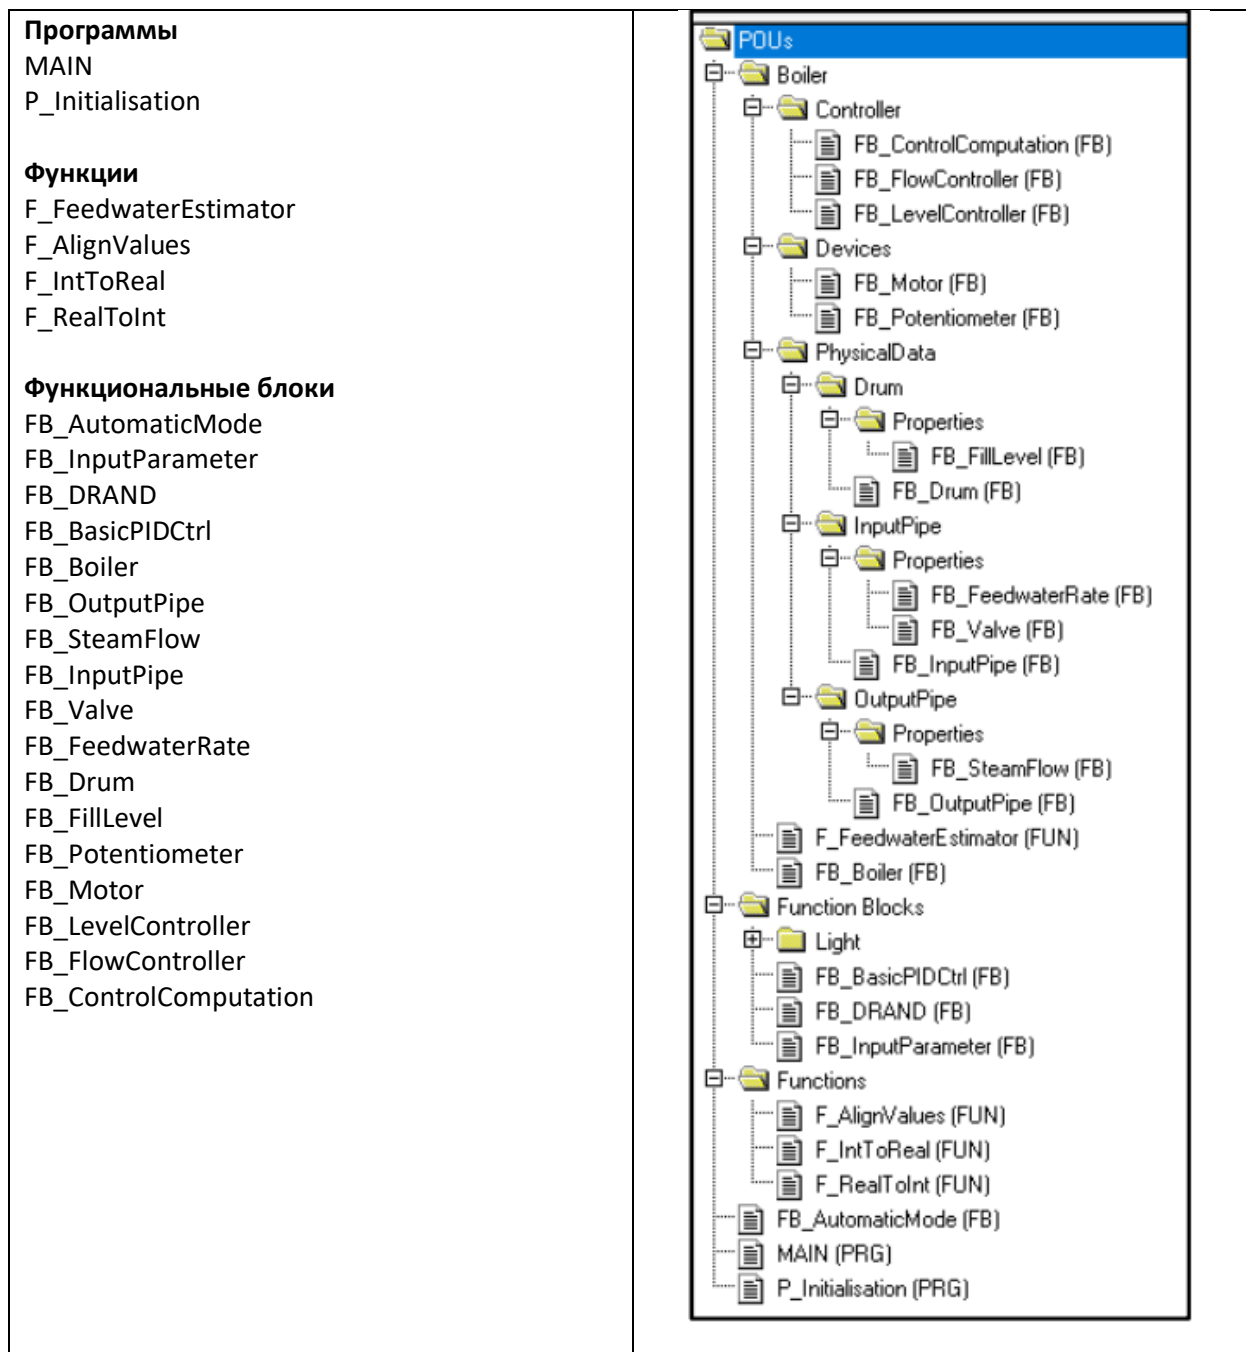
| **Программы**<br>MAIN<br>P_Initialisation<br><br>**Функции**<br>F_FeedwaterEstimator<br>F_AlignValues<br>F_IntToReal<br>F_RealToInt<br><br>**Функциональные блоки**<br>FB_AutomaticMode<br>FB_InputParameter<br>FB_DRAND<br>FB_BasicPIDCtrl<br>FB_Boiler<br>FB_OutputPipe<br>FB_SteamFlow<br>FB_InputPipe<br>FB_Valve<br>FB_FeedwaterRate<br>FB_Drum<br>FB_FillLevel<br>FB_Potentiometer<br>FB_Motor<br>FB_LevelController<br>FB_FlowController<br>FB_ControlComputation | POUs<br>Boiler<br>Controller<br>FB_ControlComputation (FB)<br>FB_FlowController (FB)<br>FB_LevelController (FB)<br>Devices<br>FB_Motor (FB)<br>FB_Potentiometer (FB)<br>PhysicalData<br>Drum<br>Properties<br>FB_FillLevel (FB)<br>FB_Drum (FB)<br>InputPipe<br>Properties<br>FB_FeedwaterRate (FB)<br>FB_Valve (FB)<br>FB_InputPipe (FB)<br>OutputPipe<br>Properties<br>FB_SteamFlow (FB)<br>FB_OutputPipe (FB)<br>F_FeedwaterEstimator (FUN)<br>FB_Boiler (FB)<br>Function Blocks<br>Light<br>FB_BasicPIDCtrl (FB)<br>FB_DRAND (FB)<br>FB_InputParameter (FB)<br>Functions<br>F_AlignValues (FUN)<br>F_IntToReal (FUN)<br>F_RealToInt (FUN)<br>FB_AutomaticMode (FB)<br>MAIN (PRG)<br>P_Initialisation (PRG) |
|---|---|